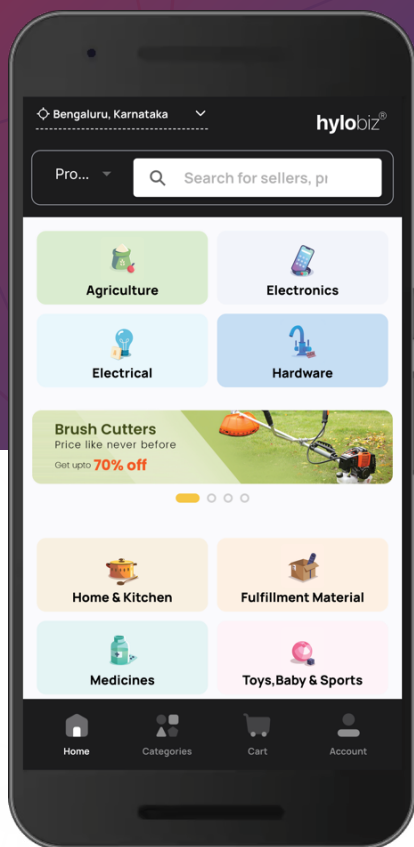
Bengaluru, Karnataka

hylobiz®

Pro...

Search for sellers, pr

Agriculture

Electronics

Electrical

Hardware

Brush Cutters
Price like never before
Get upto 70% off

Home & Kitchen

Fulfillment Material

Medicines

Toys,Baby & Sports

Home

Categories

Cart

Account